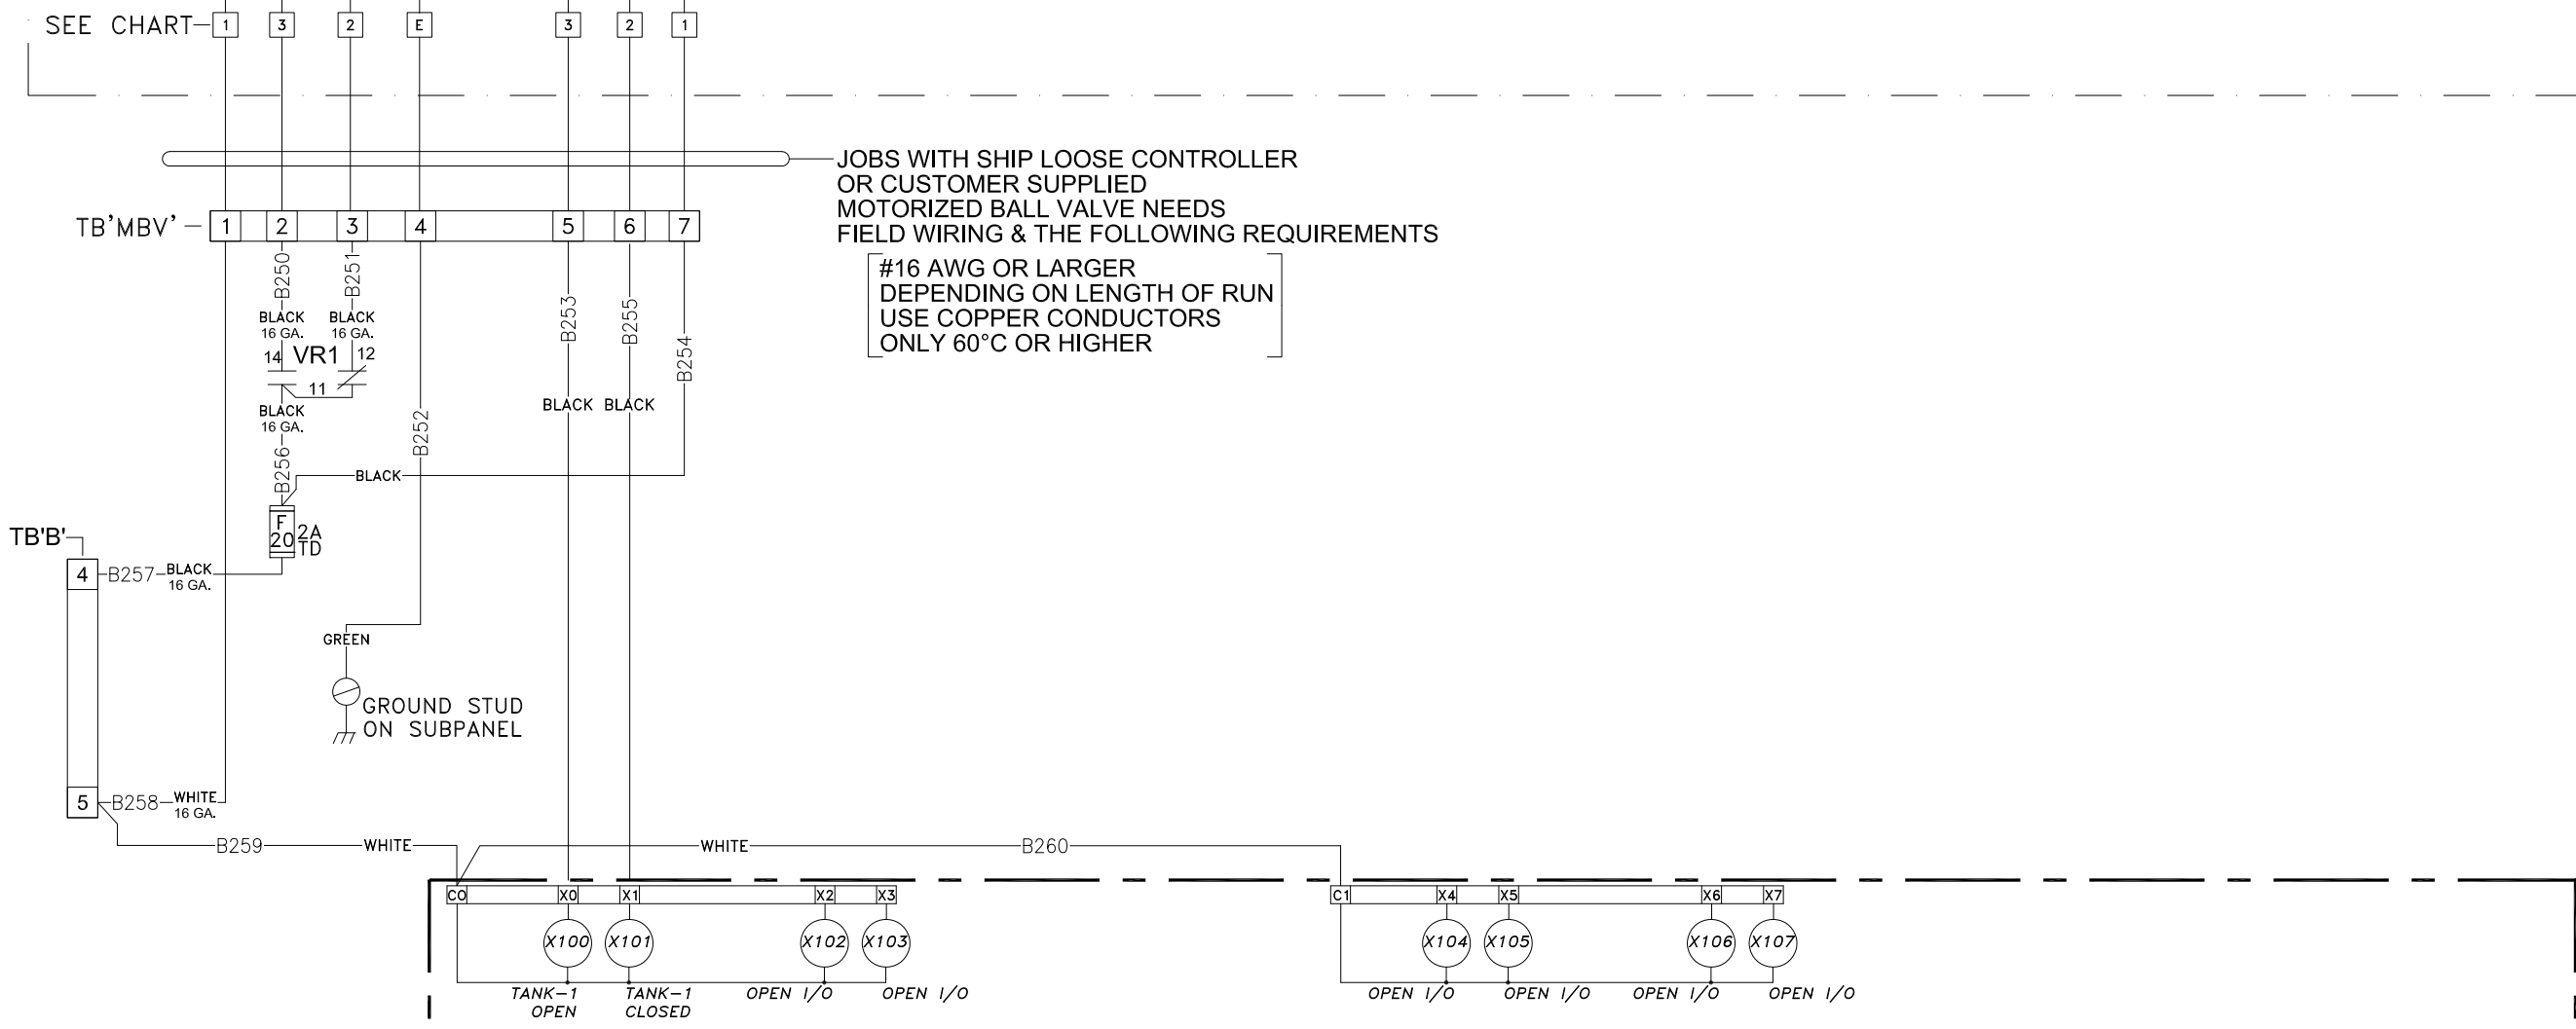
SEE CHART 1 3 2 E 3 2 1

JOBS WITH SHIP LOOSE CONTROLLER
OR CUSTOMER SUPPLIED
MOTORIZED BALL VALVE NEEDS
FIELD WIRING & THE FOLLOWING REQUIREMENTS

#16 AWG OR LARGER
DEPENDING ON LENGTH OF RUN
USE COPPER CONDUCTORS
ONLY 60°C OR HIGHER

TB'MBV' 1 2 3 4 5 6 7

B250 B251 B253 B255 B254

BLACK 16 GA. BLACK 16 GA.

14 VR1 12

11

BLACK 16 GA.

B252

BLACK BLACK

B256

BLACK

F 20 2A TD

TB'B'

4 B257 BLACK 16 GA.

GREEN

GROUND STUD ON SUBPANEL

5 B258 WHITE 16 GA.

B259 WHITE WHITE B260

C0 X0 X1 X2 X3 C1 X4 X5 X6 X7

X100 X101 X102 X103 X104 X105 X106 X107

TANK-1 OPEN TANK-1 CLOSED OPEN I/O OPEN I/O OPEN I/O OPEN I/O OPEN I/O OPEN I/O